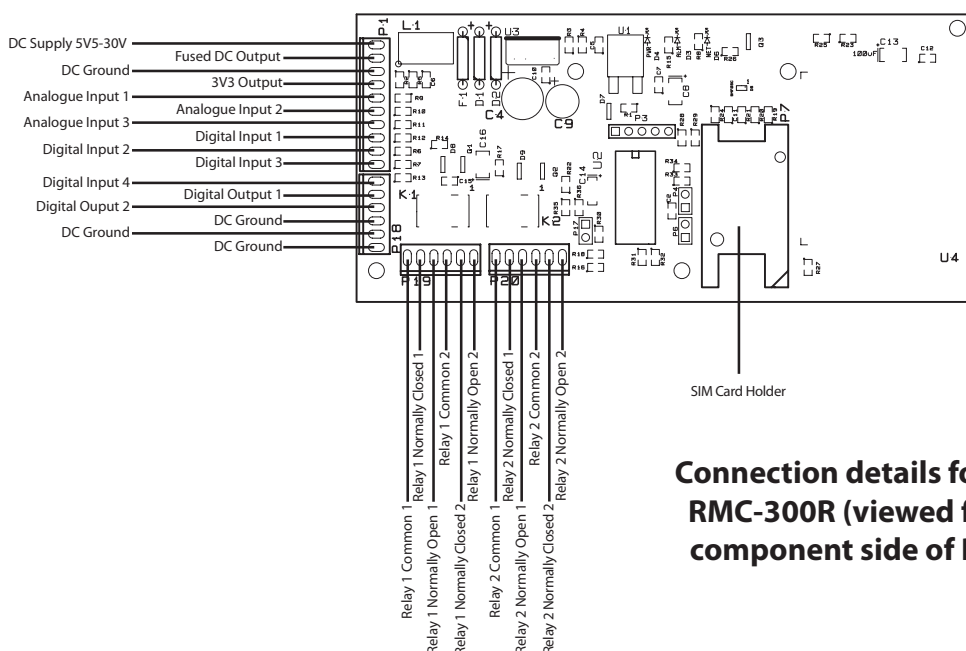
DC Supply 5V5-30V
Fused DC Output
DC Ground
3V3 Output
Analogue Input 1
Analogue Input 2
Analogue Input 3
Digital Input 1
Digital Input 2
Digital Input 3
Digital Input 4
Digital Output 1
Digital Ouput 2
DC Ground
DC Ground
DC Ground

P1 L1 F1 D1 D2 U3 C4 C9 U1 P3 P7 C13 C12 K1 K2 P18 P19 P20 U2 U4 C16 C15 C14 Q1 Q2 Q3 D7 D8 D9 R7 R9 R10 R11 R12 R13 R14 R17 R22 R25 R26 R27 R28 R29 R31 R32 R33 R34 R35 R36 R37 R38 R15 R16 C5 C6 C7 C8 C10 100uF PWR NET

Relay 1 Common 1
Relay 1 Normally Closed 1
Relay 1 Normally Open 1
Relay 1 Common 2
Relay 1 Normally Closed 2
Relay 1 Normally Open 2
Relay 2 Common 1
Relay 2 Normally Closed 1
Relay 2 Normally Open 1
Relay 2 Common 2
Relay 2 Normally Closed 2
Relay 2 Normally Open 2

SIM Card Holder

Connection details fo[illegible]
RMC-300R (viewed f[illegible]
component side of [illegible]